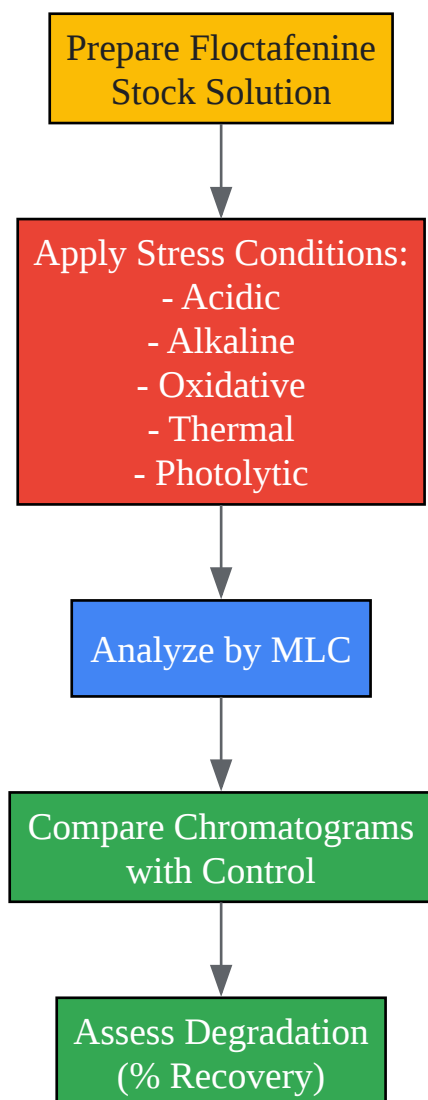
Prepare Floctafenine Stock Solution

Apply Stress Conditions:
- Acidic
- Alkaline
- Oxidative
- Thermal
- Photolytic

Analyze by MLC

Compare Chromatograms with Control

Assess Degradation (% Recovery)